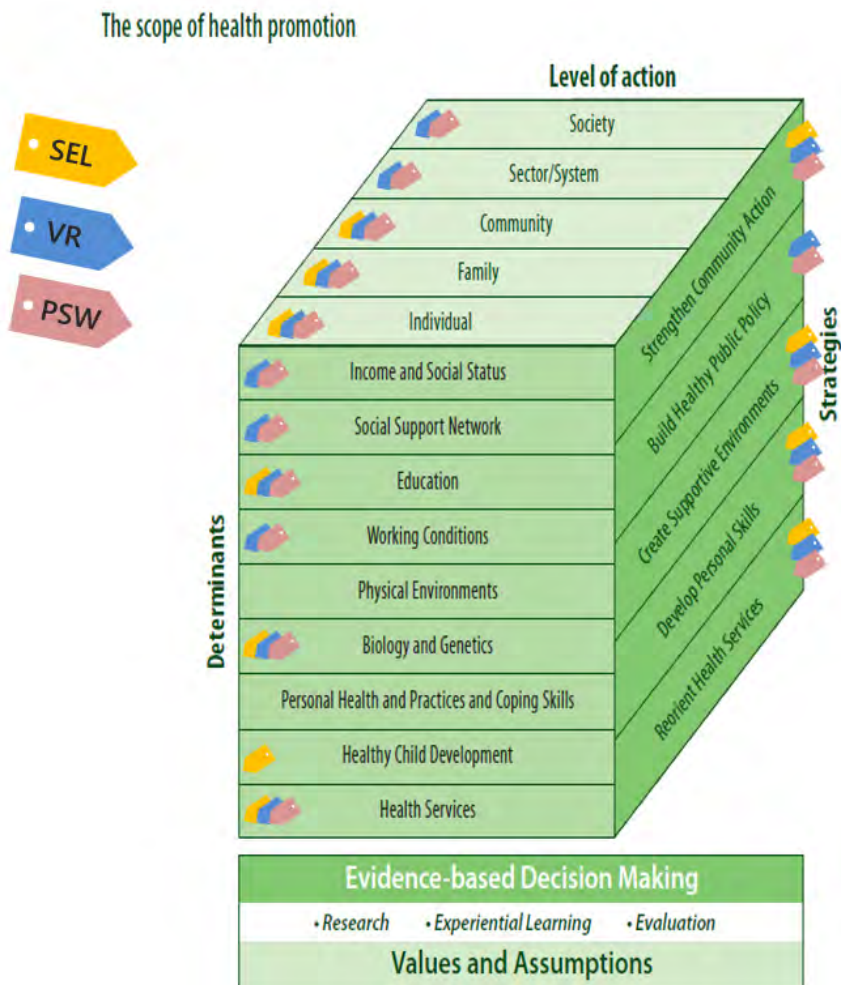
The scope of health promotion

SEL

VR

PSW

Level of action

Society

Sector/System

Community

Family

Individual

Strengthen Community Action

Build Healthy Public Policy

Create Supportive Environments

Develop Personal Skills

Reorient Health Services

Strategies

Determinants

Income and Social Status

Social Support Network

Education

Working Conditions

Physical Environments

Biology and Genetics

Personal Health and Practices and Coping Skills

Healthy Child Development

Health Services

Evidence-based Decision Making

• Research • Experiential Learning • Evaluation

Values and Assumptions